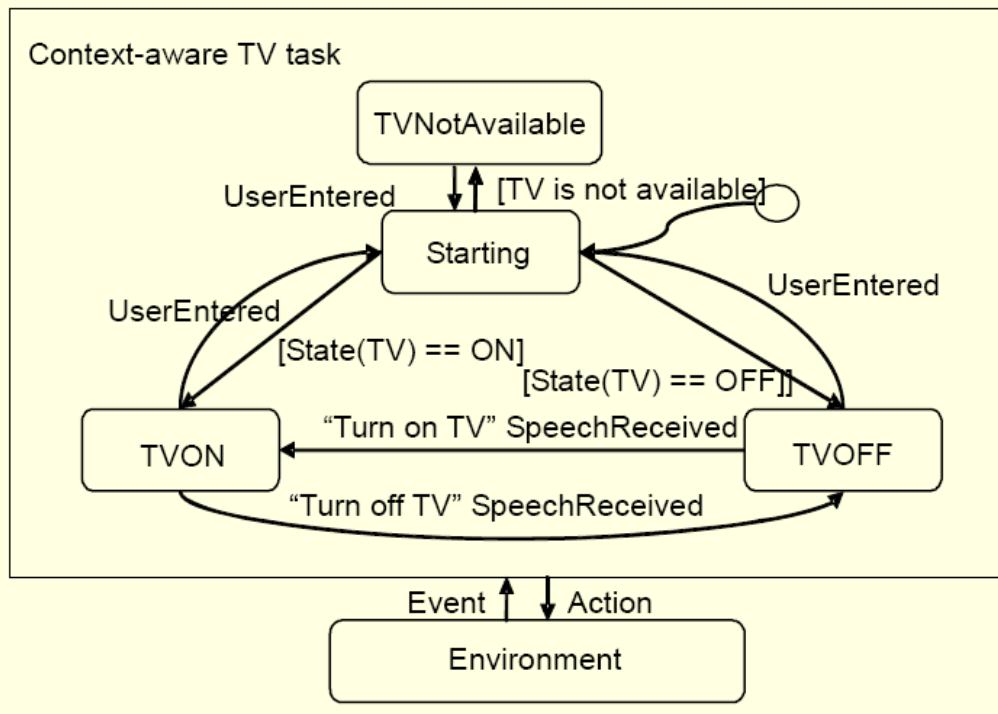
Context-aware TV task

TVNotAvailable

UserEntered

[TV is not available]

Starting

UserEntered

UserEntered

[State(TV) == ON]

[State(TV) == OFF]]

“Turn on TV” SpeechReceived

TVON

TVOFF

“Turn off TV” SpeechReceived

Event

Action

Environment